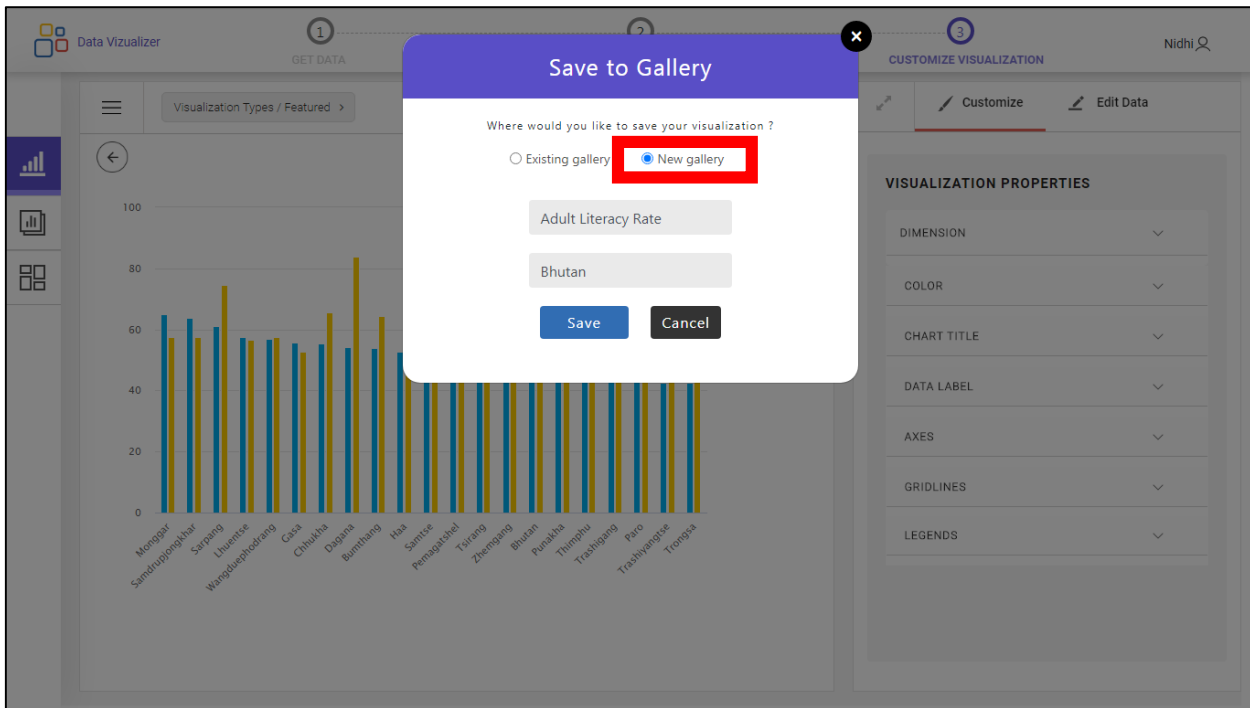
Data Vizualizer

1
GET DATA

2

3
CUSTOMIZE VISUALIZATION

Nidhi

Visualization Types / Featured >

Customize

Edit Data

Save to Gallery

Where would you like to save your visualization ?

Existing gallery

New gallery

Adult Literacy Rate

Bhutan

Save

Cancel

100
80
60
40
20
0

Monggar
Samdrupjongkhar
Sarpang
Lhuentse
Wangduephodrang
Gasa
Chhukha
Dagana
Bumthang
Haa
Samtse
Pemagatshel
Tsirang
Zhemgang
Bhutan
Punakha
Thimphu
Trashigang
Paro
Trashiyangtse
Trongsa

VISUALIZATION PROPERTIES

DIMENSION

COLOR

CHART TITLE

DATA LABEL

AXES

GRIDLINES

LEGENDS